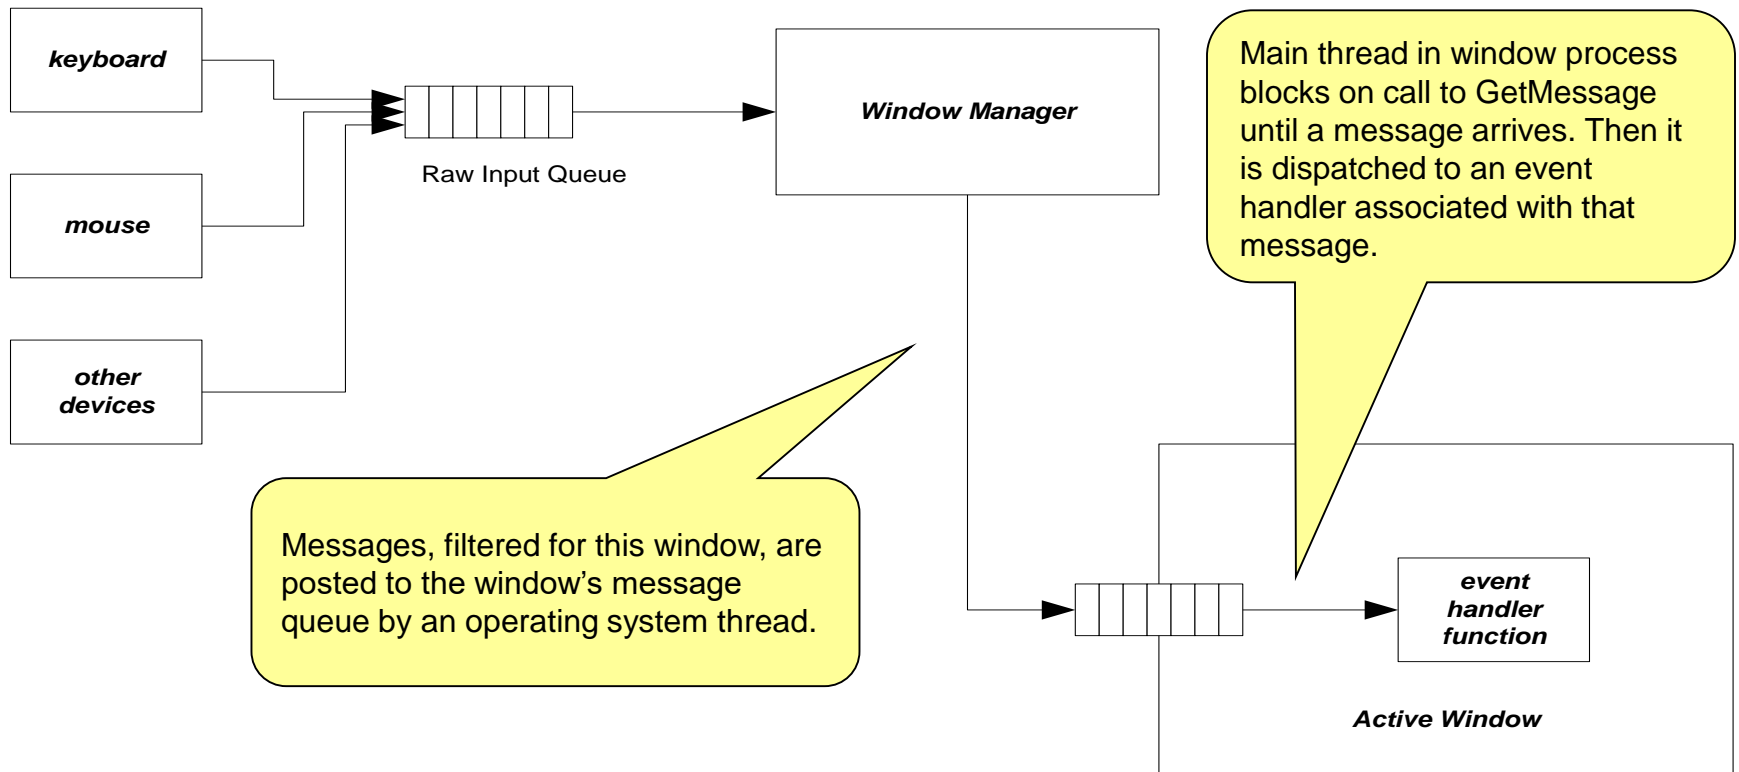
keyboard

mouse

other devices

Raw Input Queue

Window Manager

Main thread in window process blocks on call to GetMessage until a message arrives. Then it is dispatched to an event handler associated with that message.

Messages, filtered for this window, are posted to the window’s message queue by an operating system thread.

event handler function

Active Window